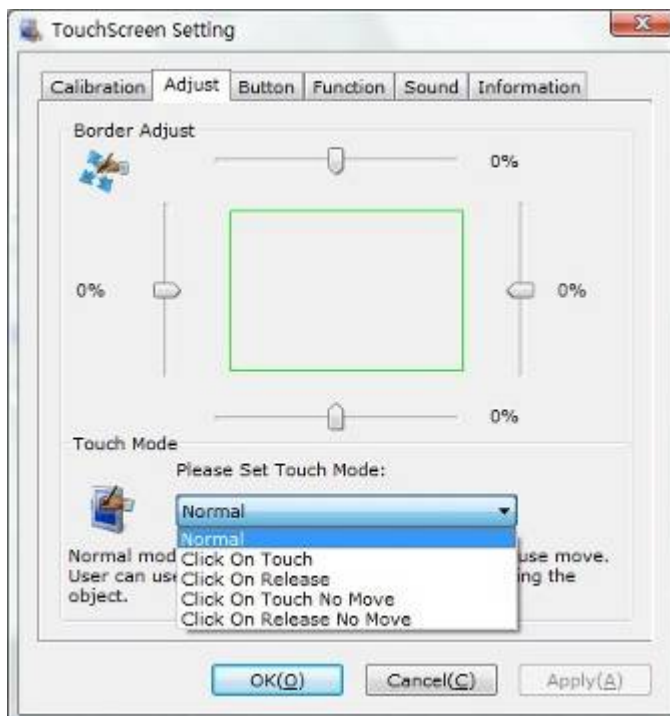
TouchScreen Setting

Calibration | Adjust | Button | Function | Sound | Information

Border Adjust

0%

0%

0%

0%

Touch Mode

Please Set Touch Mode:

Normal

Normal
Click On Touch
Click On Release
Click On Touch No Move
Click On Release No Move

Normal mod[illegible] use move.
User can use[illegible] ing the object.

OK(O)

Cancel(C)

Apply(A)